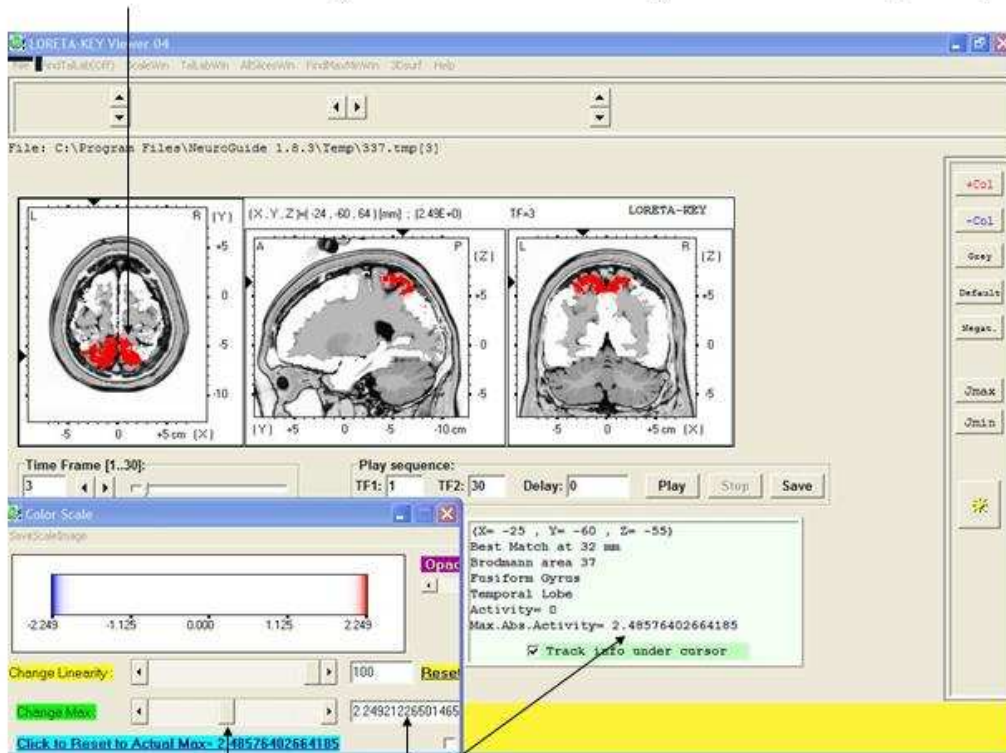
LORETA-KEY Viewer 04
File FindTalLab(Off) ScaleWin TalLabWin AllSlicesWin FindMaxMinWin 3Dsurf Help

File: C:\Program Files\NeuroGuide 1.8.3\Temp\337.tmp[3]

L R (Y) +5 0 -5 -10 -5 0 +5 cm (X)

(X,Y,Z)=(-24, -60, 64) [mm] ; (2.49E+0) TF=3 LORETA-KEY

A P (Z) +5 0 -5 (Y) +5 0 -5 -10 cm

L R (Z) +5 0 -5 -5 0 +5 cm (X)

+Col
-Col
Grey
Default
Negat.
Jmax
Jmin

Time Frame [1..30]:
3

Play sequence:
TF1: 1 TF2: 30 Delay: 0 Play Stop Save

Color Scale
SaveScaleImage
Opac
-2.249 -1.125 0.000 1.125 2.249
Change Linearity: 100 Reset
Change Max: 2.24921226501465
Click to Reset to Actual Max= 2.48576402664185

(X= -25 , Y= -60 , Z= -55)
Best Match at 32 mm
Brodmann area 37
Fusiform Gyrus
Temporal Lobe
Activity= 0
Max.Abs.Activity= 2.48576402664185
Track info under cursor